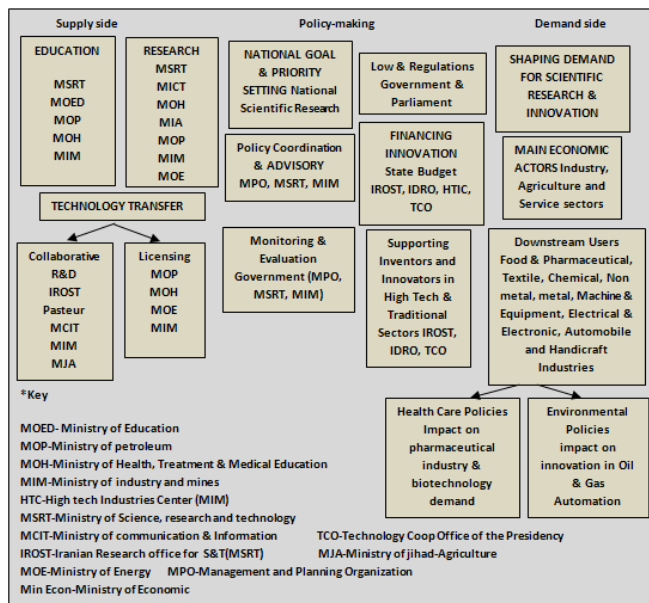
Supply side

Policy-making

Demand side

EDUCATION
MSRT
MOED
MOP
MOH
MIM

RESEARCH
MSRT
MICT
MOH
MIA
MOP
MIM
MOE

TECHNOLOGY TRANSFER

Collaborative R&D
IROST
Pasteur
MCIT
MIM
MJA

Licensing
MOP
MOH
MOE
MIM

NATIONAL GOAL & PRIORITY SETTING National Scientific Research

Low & Regulations Government & Parliament

Policy Coordination & ADVISORY MPO, MSRT, MIM

FINANCING INNOVATION State Budget IROST, IDRO, HTIC, TCO

Monitoring & Evaluation Government (MPO, MSRT, MIM)

Supporting Inventors and Innovators in High Tech & Traditional Sectors IROST, IDRO, TCO

SHAPING DEMAND FOR SCIENTIFIC RESEARCH & INNOVATION

MAIN ECONOMIC ACTORS Industry, Agriculture and Service sectors

Downstream Users Food & Pharmaceutical, Textile, Chemical, Non metal, metal, Machine & Equipment, Electrical & Electronic, Automobile and Handicraft Industries

Health Care Policies Impact on pharmaceutical industry & biotechnology demand

Environmental Policies impact on innovation in Oil & Gas Automation

*Key

MOED- Ministry of Education
MOP-Ministry of petroleum
MOH-Ministry of Health, Treatment & Medical Education
MIM-Ministry of industry and mines
HTC-High tech Industries Center (MIM)
MSRT-Ministry of Science, research and technology
MCIT-Ministry of communication & Information
TCO-Technology Coop Office of the Presidency
IROST-Iranian Research office for S&T(MSRT)
MJA-Ministry of jihad-Agriculture
MOE-Ministry of Energy
MPO-Management and Planning Organization
Min Econ-Ministry of Economic